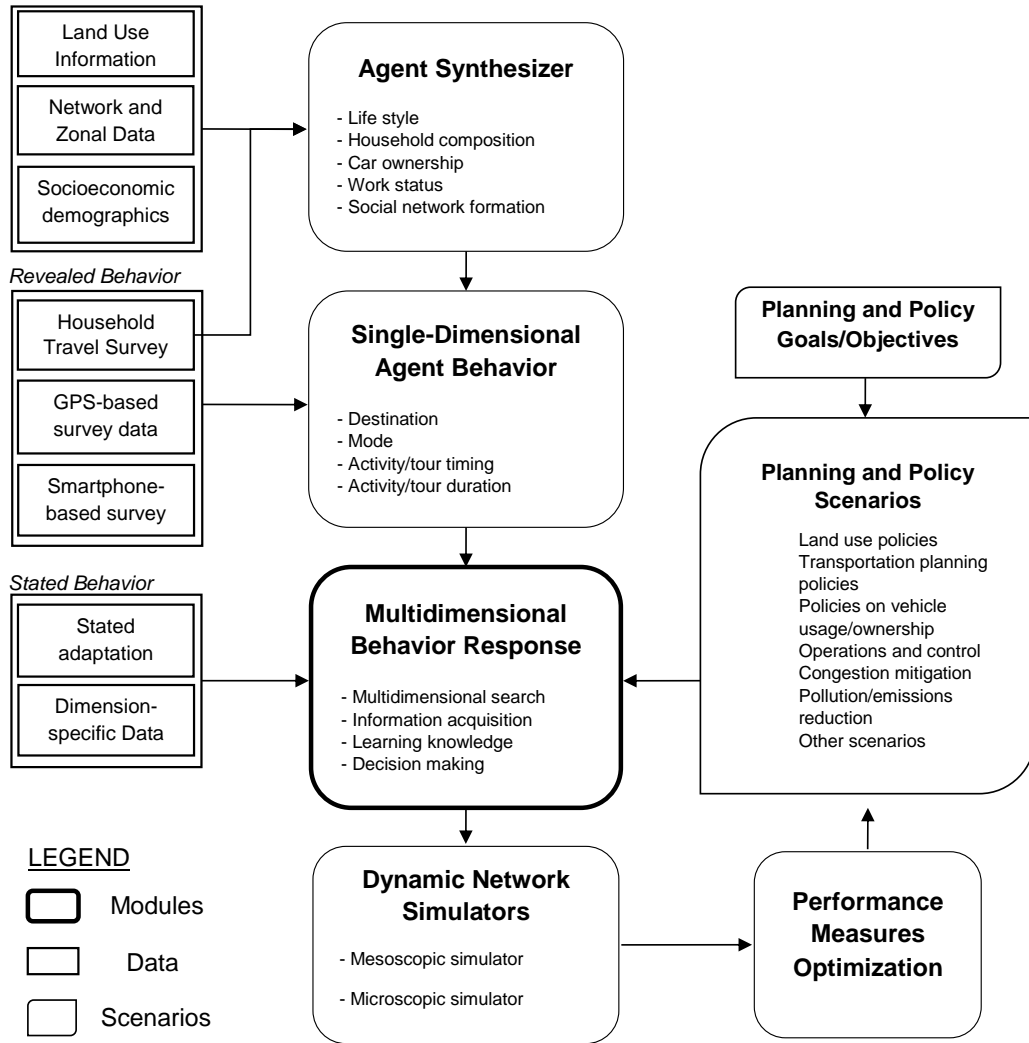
Land Use Information

Network and Zonal Data

Socioeconomic demographics

Agent Synthesizer

- Life style
- Household composition
- Car ownership
- Work status
- Social network formation

Revealed Behavior

Household Travel Survey

GPS-based survey data

Smartphone-based survey

Single-Dimensional Agent Behavior

- Destination
- Mode
- Activity/tour timing
- Activity/tour duration

Planning and Policy Goals/Objectives

Planning and Policy Scenarios

Land use policies
Transportation planning policies
Policies on vehicle usage/ownership
Operations and control
Congestion mitigation
Pollution/emissions reduction
Other scenarios

Stated Behavior

Stated adaptation

Dimension-specific Data

Multidimensional Behavior Response

- Multidimensional search
- Information acquisition
- Learning knowledge
- Decision making

LEGEND

Modules

Data

Scenarios

Dynamic Network Simulators

- Mesoscopic simulator

- Microscopic simulator

Performance Measures Optimization